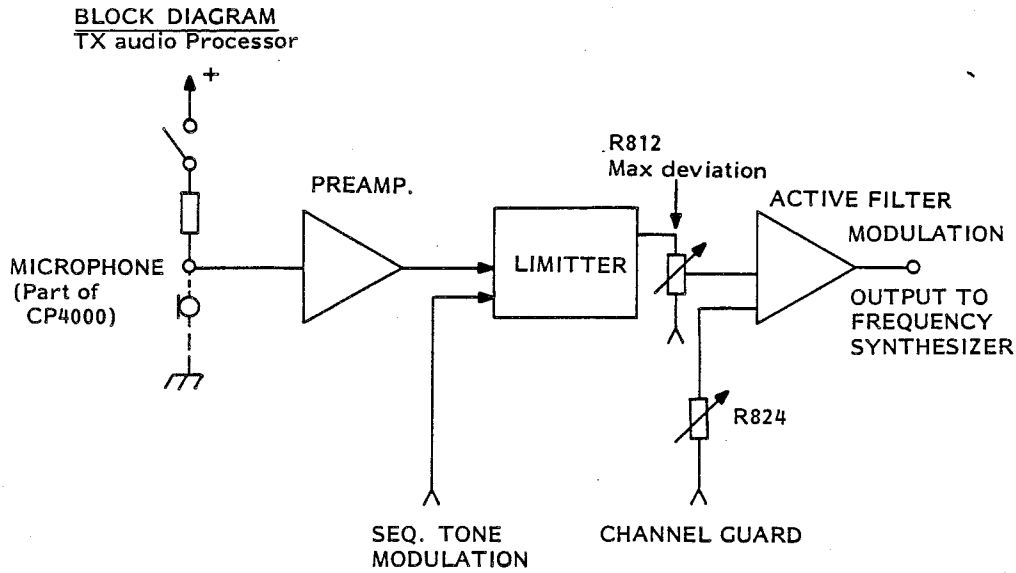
BLOCK DIAGRAM
TX audio Processor

+

MICROPHONE
(Part of CP4000)

PREAMP.

LIMITTER

R812
Max deviation

ACTIVE FILTER

MODULATION

OUTPUT TO
FREQUENCY
SYNTHESIZER

R824

SEQ. TONE
MODULATION

CHANNEL GUARD